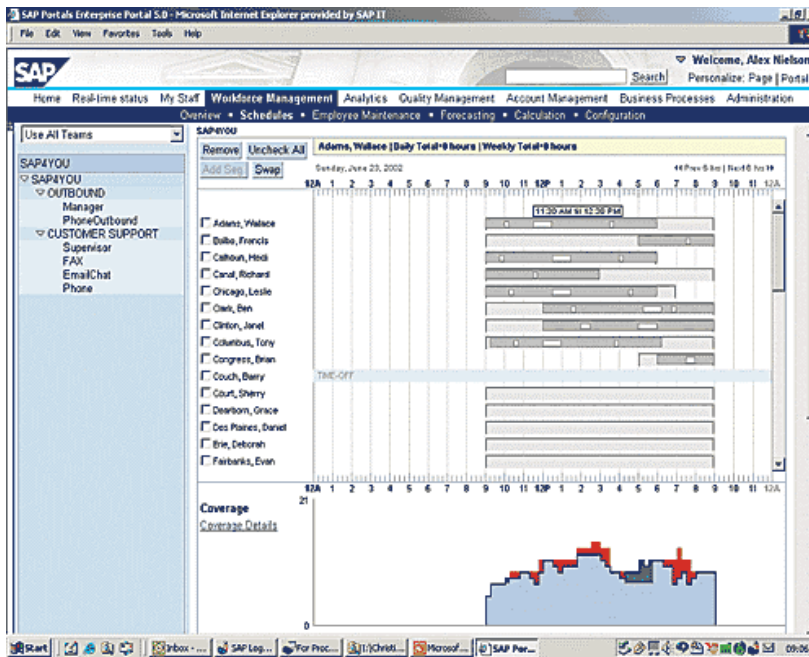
SAP Portals Enterprise Portal 5.0 - Microsoft Internet Explorer provided by SAP IT

File Edit View Favorites Tools Help

SAP

Search

Welcome, Alex Nielson

Personalize: Page | Portal

Home Real-time status My Staff Workforce Management Analytics Quality Management Account Management Business Processes Administration

Overview • Schedules • Employee Maintenance • Forecasting • Calculation • Configuration

Use All Teams

SAP4YOU

SAP4YOU
OUTBOUND
Manager
PhoneOutbound
CUSTOMER SUPPORT
Supervisor
FAX
EmailChat
Phone

SAP4YOU

Remove Uncheck All Add Seg Swap

Adams, Wallace | Daily Total=8 hours | Weekly Total=8 hours

Sunday, June 23, 2002

Prev 6 hr | Next 6 hr

12A 1 2 3 4 5 6 7 8 9 10 11 12P 1 2 3 4 5 6 7 8 9 10 11 12A

11:30 AM to 12:30 PM

Adams, Wallace
Balbo, Francis
Calhoun, Heidi
Canal, Richard
Chicago, Leslie
Clark, Ben
Clinton, Janet
Columbus, Tony
Congress, Brian
Couch, Barry
Court, Sherry
Dearborn, Grace
Des Plaines, Daniel
Erie, Deborah
Fairbanks, Evan

TIME-OFF

12A 1 2 3 4 5 6 7 8 9 10 11 12P 1 2 3 4 5 6 7 8 9 10 11 12A

Coverage
Coverage Details

21

0

Start | Inbox - ... | SAP Log... | For Proc... | I:\Christi... | Microsof... | SAP Por...